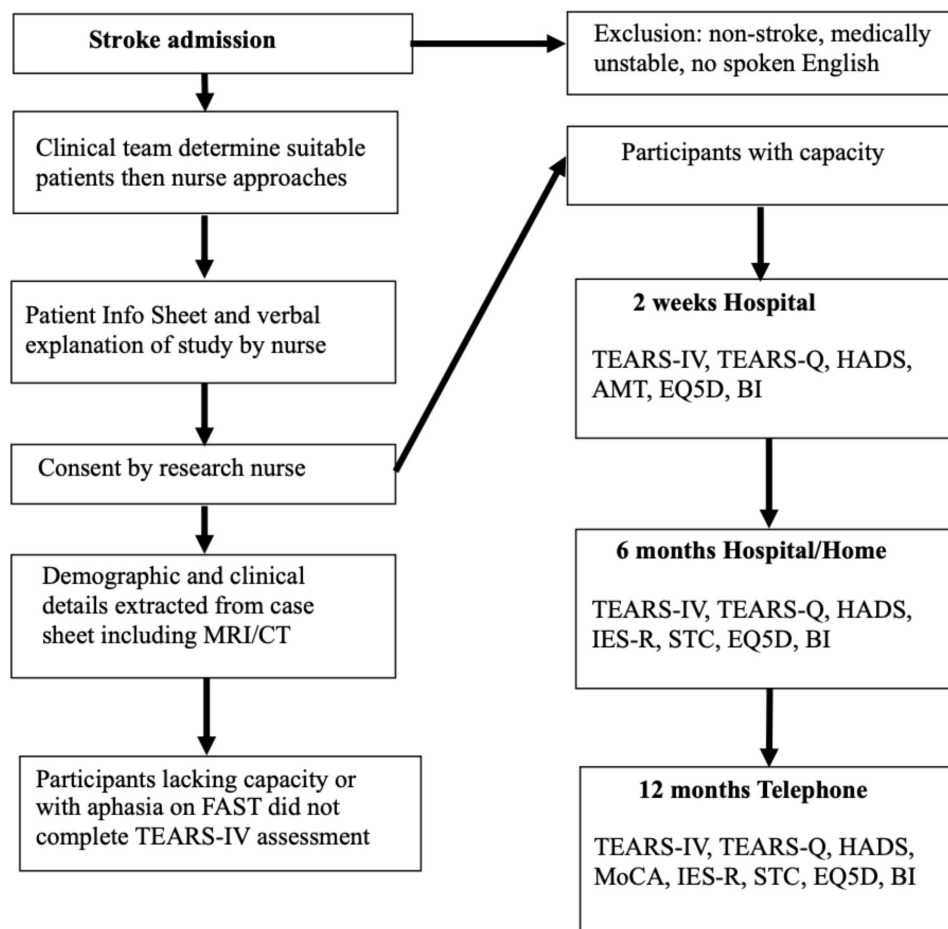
Stroke admission

Exclusion: non-stroke, medically unstable, no spoken English

Clinical team determine suitable patients then nurse approaches

Participants with capacity

Patient Info Sheet and verbal explanation of study by nurse

2 weeks Hospital

TEARS-IV, TEARS-Q, HADS, AMT, EQ5D, BI

Consent by research nurse

6 months Hospital/Home

TEARS-IV, TEARS-Q, HADS, IES-R, STC, EQ5D, BI

Demographic and clinical details extracted from case sheet including MRI/CT

Participants lacking capacity or with aphasia on FAST did not complete TEARS-IV assessment

12 months Telephone

TEARS-IV, TEARS-Q, HADS, MoCA, IES-R, STC, EQ5D, BI